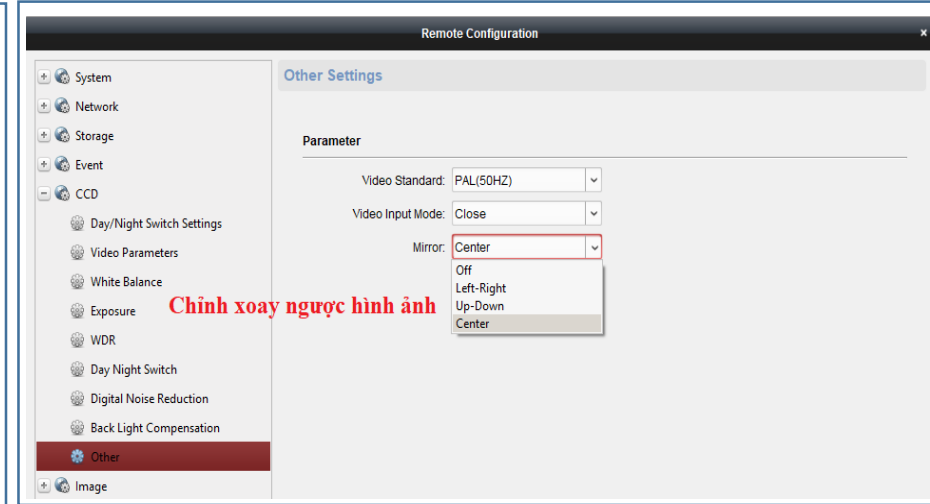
Remote Configuration

System
Network
Storage
Event
CCD
Day/Night Switch Settings
Video Parameters
White Balance
Exposure
WDR
Day Night Switch
Digital Noise Reduction
Back Light Compensation
Other
Image

Other Settings

Parameter

Video Standard: PAL(50HZ)
Video Input Mode: Close
Mirror: Center

Off
Left-Right
Up-Down
Center

Chỉnh xoay ngược hình ảnh